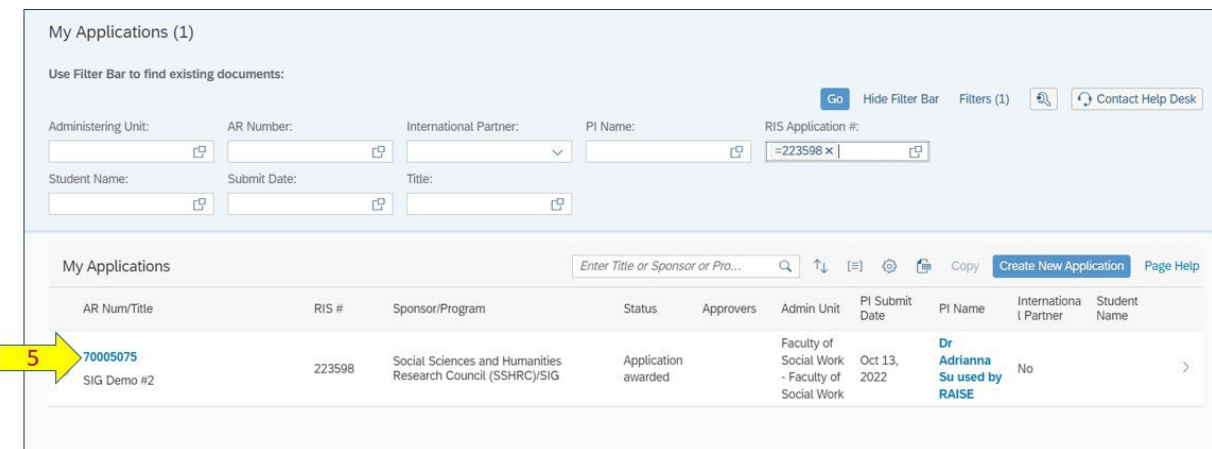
My Applications (1)

Use Filter Bar to find existing documents:

Go Hide Filter Bar Filters (1) Contact Help Desk

Administering Unit:
AR Number:
International Partner:
PI Name:
RIS Application #:
=223598 ×

Student Name:
Submit Date:
Title:

My Applications

Enter Title or Sponsor or Pro...

Copy Create New Application Page Help

| AR Num/Title | RIS # | Sponsor/Program | Status | Approvers | Admin Unit | PI Submit Date | PI Name | Internationa l Partner | Student Name |
|---|---|---|---|---|---|---|---|---|---|
| 70005075 SIG Demo #2 | 223598 | Social Sciences and Humanities Research Council (SSHRC)/SIG | Application awarded | | Faculty of Social Work - Faculty of Social Work | Oct 13, 2022 | Dr Adrianna Su used by RAISE | No | |

5